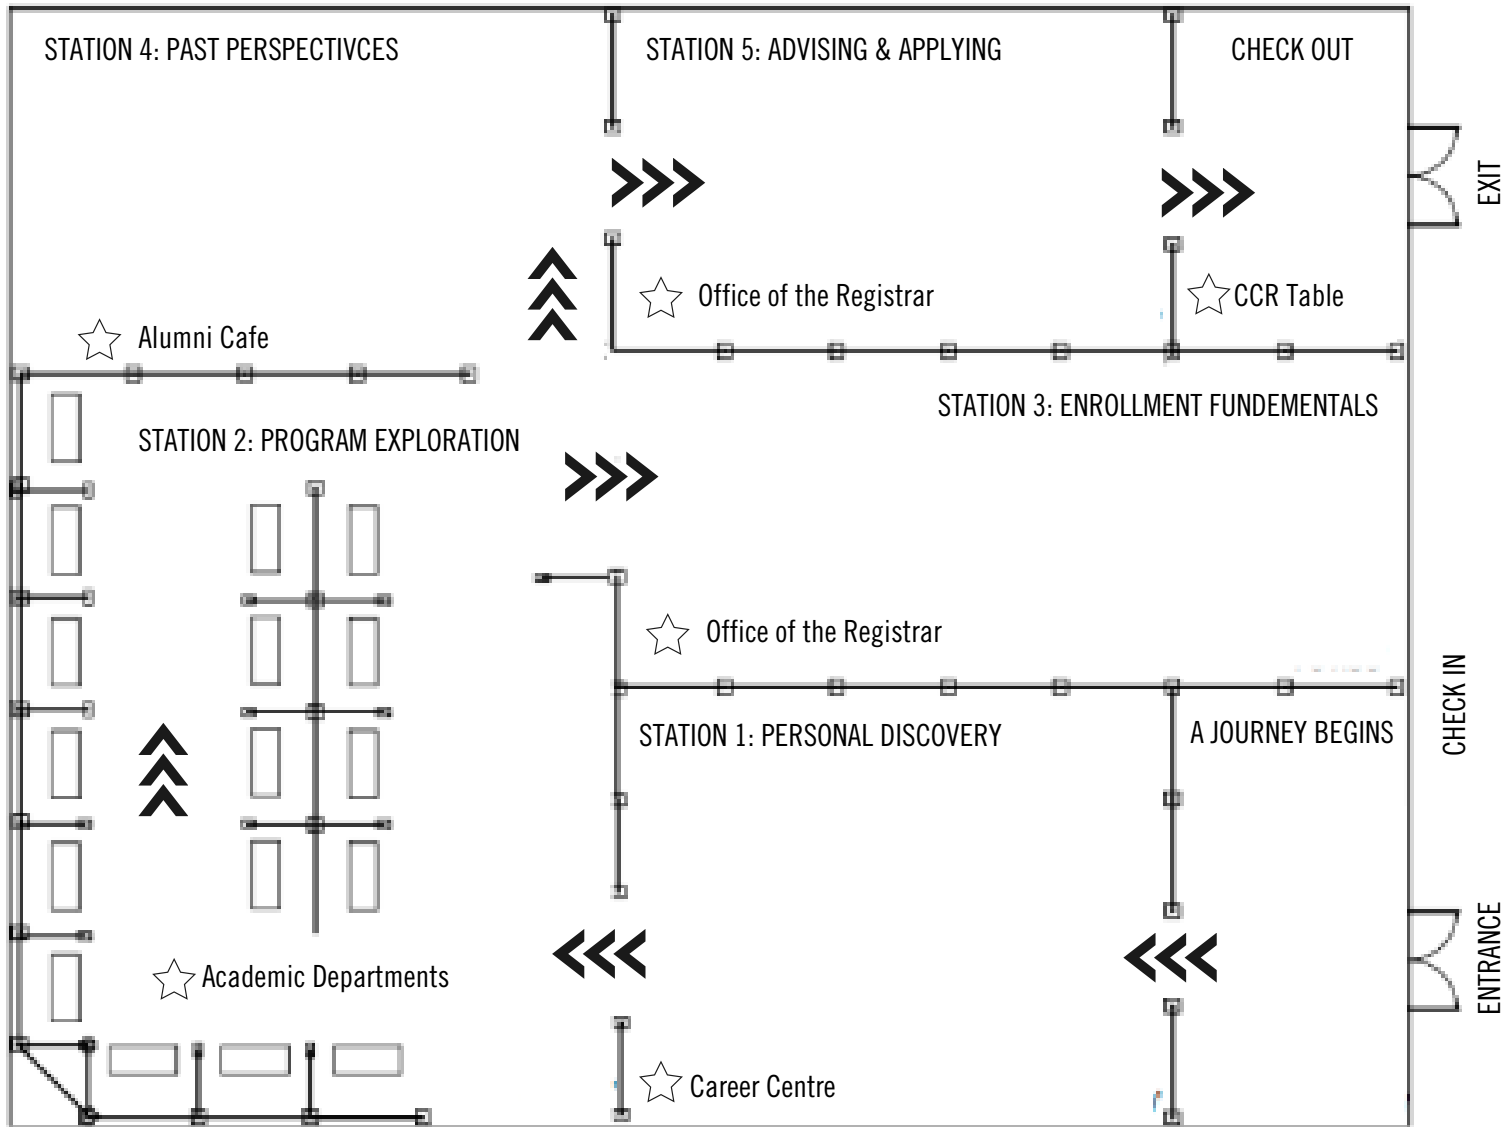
STATION 4: PAST PERSPECTIVCES

STATION 5: ADVISING & APPLYING

CHECK OUT

EXIT

Office of the Registrar

CCR Table

Alumni Cafe

STATION 3: ENROLLMENT FUNDEMENTALS

STATION 2: PROGRAM EXPLORATION

Office of the Registrar

CHECK IN

STATION 1: PERSONAL DISCOVERY

A JOURNEY BEGINS

ENTRANCE

Academic Departments

Career Centre